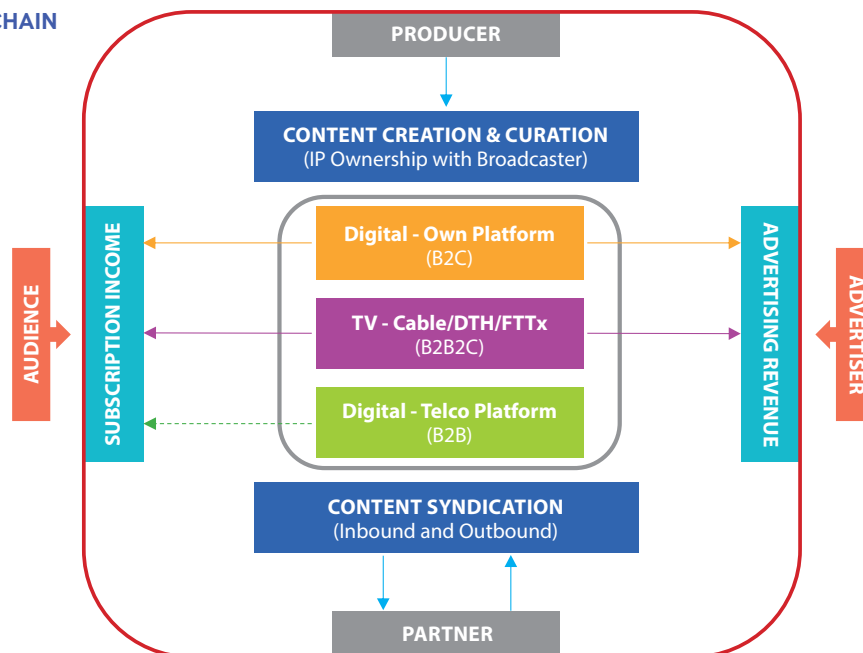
CHAIN

PRODUCER

CONTENT CREATION & CURATION
(IP Ownership with Broadcaster)

AUDIENCE

SUBSCRIPTION INCOME

Digital - Own Platform
(B2C)

TV - Cable/DTH/FTTx
(B2B2C)

Digital - Telco Platform
(B2B)

ADVERTISING REVENUE

ADVERTISER

CONTENT SYNDICATION
(Inbound and Outbound)

PARTNER